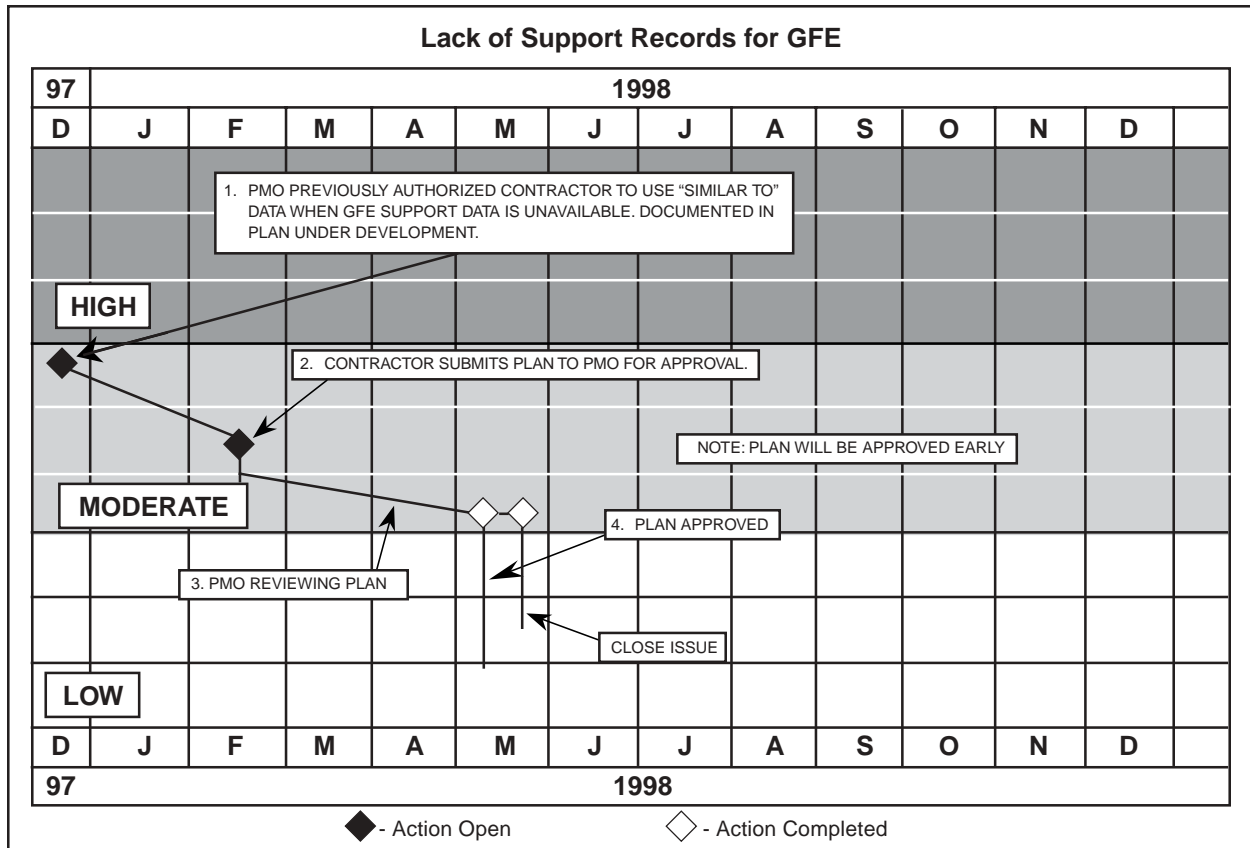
Lack of Support Records for GFE

| 97 | 1998 | | | | | | | | | | | | |
|---|---|---|---|---|---|---|---|---|---|---|---|---|---|
| D | J | F | M | A | M | J | J | A | S | O | N | D | |

1. PMO PREVIOUSLY AUTHORIZED CONTRACTOR TO USE "SIMILAR TO" DATA WHEN GFE SUPPORT DATA IS UNAVAILABLE. DOCUMENTED IN PLAN UNDER DEVELOPMENT.

HIGH

2. CONTRACTOR SUBMITS PLAN TO PMO FOR APPROVAL.

NOTE: PLAN WILL BE APPROVED EARLY

MODERATE

4. PLAN APPROVED

3. PMO REVIEWING PLAN

CLOSE ISSUE

LOW

| D | J | F | M | A | M | J | J | A | S | O | N | D | |
|---|---|---|---|---|---|---|---|---|---|---|---|---|---|
| 97 | 1998 | | | | | | | | | | | | |

- Action Open - Action Completed